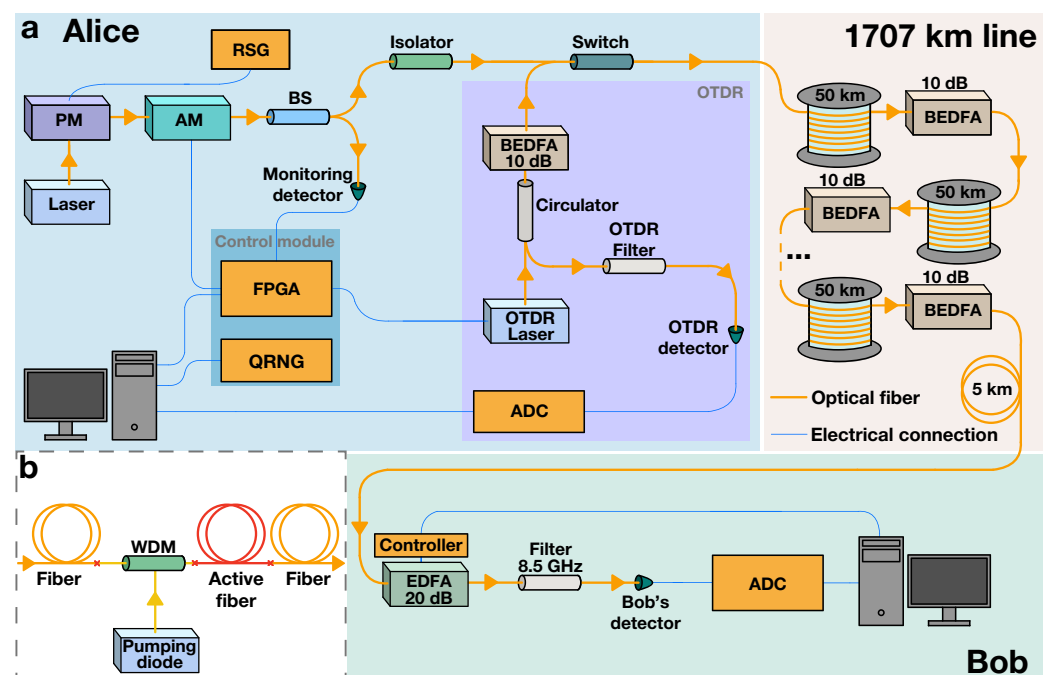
a Alice

RSG

Isolator

Switch

1707 km line

PM

AM

BS

OTDR

50 km

10 dB

BEDFA

BEDFA
10 dB

Monitoring detector

Circulator

10 dB

BEDFA

50 km

Control module

OTDR Filter

...

FPGA

50 km

10 dB

BEDFA

OTDR Laser

OTDR detector

QRNG

Laser

ADC

5 km

Optical fiber

Electrical connection

b

WDM

Fiber

Active fiber

Fiber

Pumping diode

Controller

Filter 8.5 GHz

EDFA 20 dB

Bob's detector

ADC

Bob